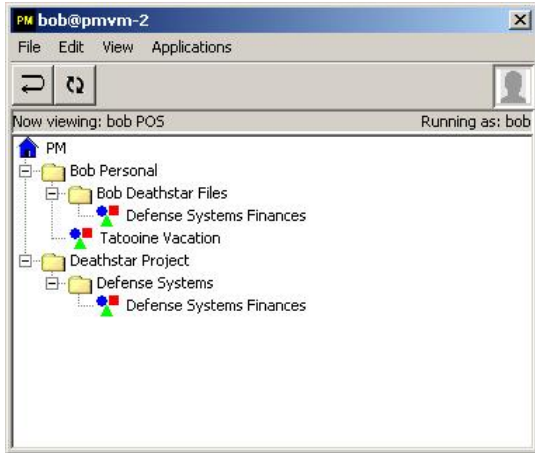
PM bob@pmvm-2

File Edit View Applications

Now viewing: bob POS

Running as: bob

PM

Bob Personal

Bob Deathstar Files

Defense Systems Finances

Tatooine Vacation

Deathstar Project

Defense Systems

Defense Systems Finances